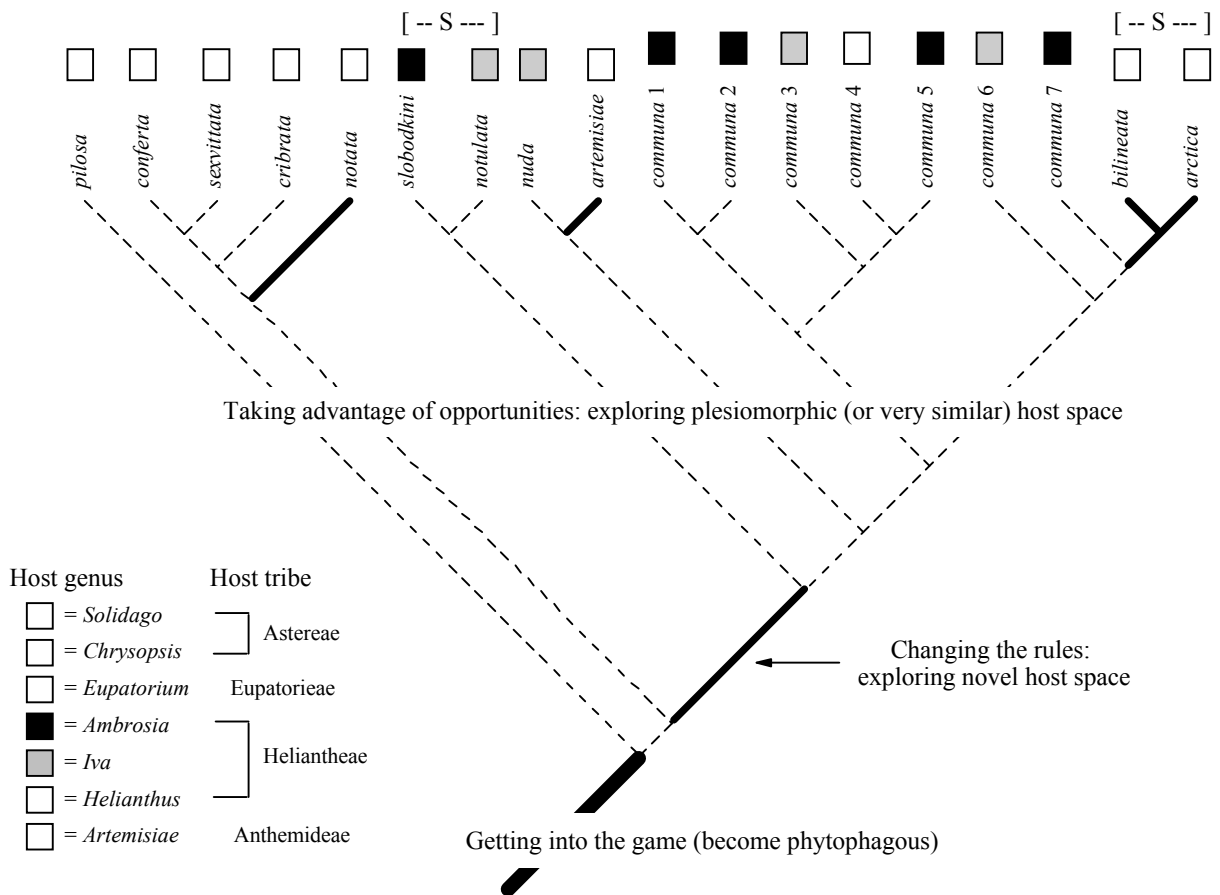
[ -- S --- ]

[ -- S --- ]

pilosa

conferta

sexvittata

cribrata

notata

slobodkini

notulata

nuda

artemisiae

communa 1

communa 2

communa 3

communa 4

communa 5

communa 6

communa 7

bilineata

arctica

Taking advantage of opportunities: exploring plesiomorphic (or very similar) host space

Host genus

Host tribe

= *Solidago*

= *Chrysopsis*

Astereae

= *Eupatorium*

Eupatorieae

= *Ambrosia*

= *Iva*

Heliantheae

= *Helianthus*

= *Artemisiae*

Anthemideae

Changing the rules: exploring novel host space

Getting into the game (become phytophagous)